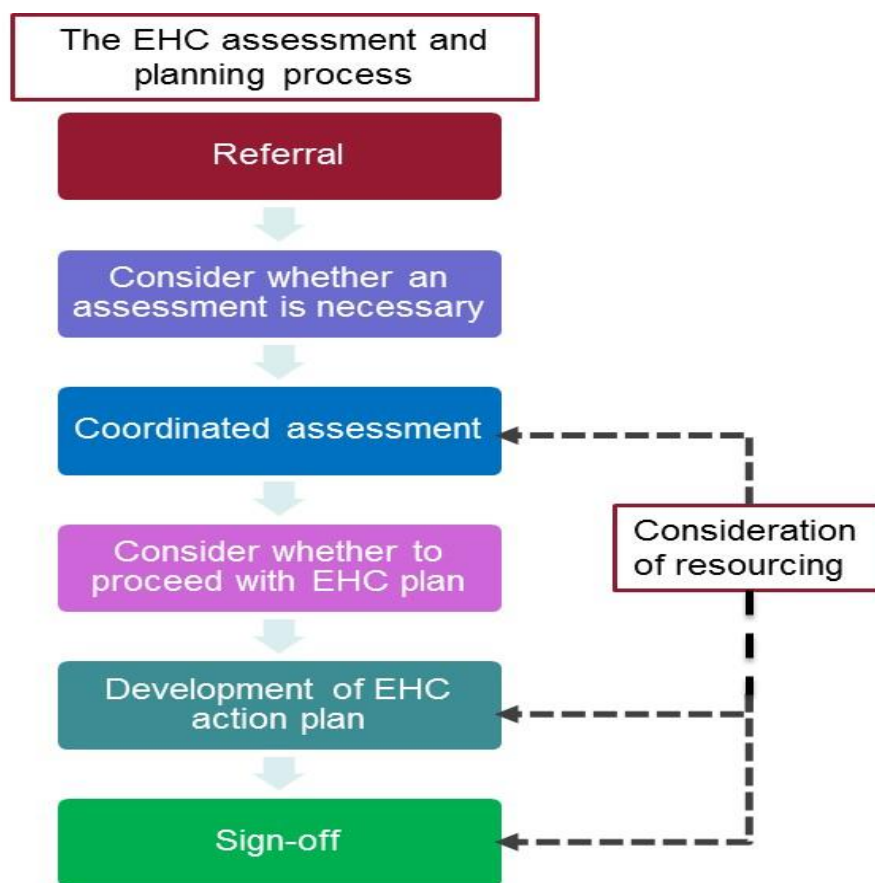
The EHC assessment and planning process

Referral

Consider whether an assessment is necessary

Coordinated assessment

Consider whether to proceed with EHC plan

Development of EHC action plan

Sign-off

Consideration of resourcing